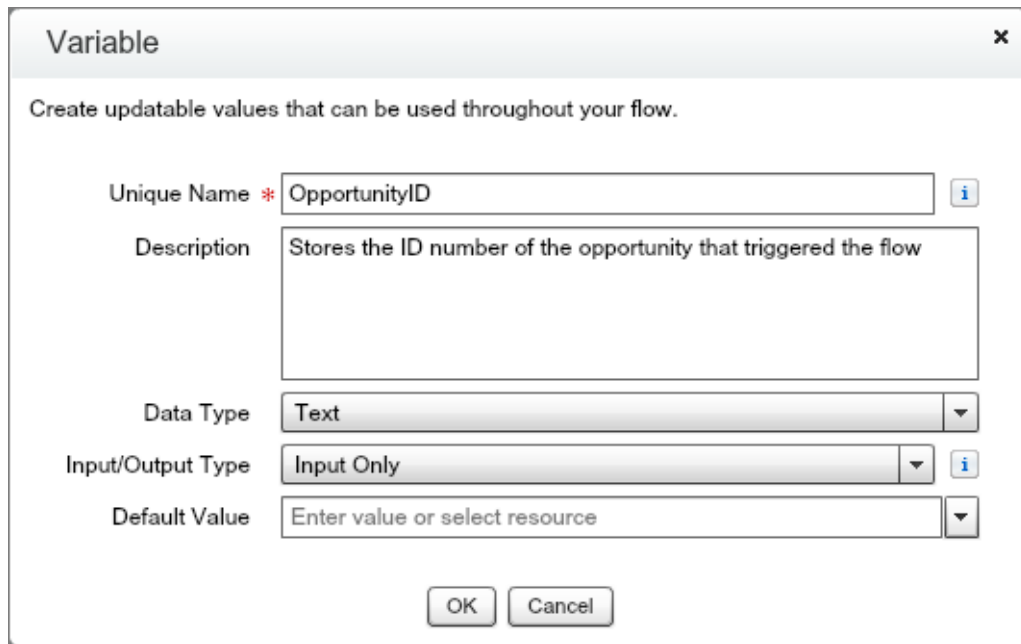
Variable

×

Create updatable values that can be used throughout your flow.

Unique Name * OpportunityID

i

Description Stores the ID number of the opportunity that triggered the flow

Data Type Text

Input/Output Type Input Only

i

Default Value Enter value or select resource

OK Cancel